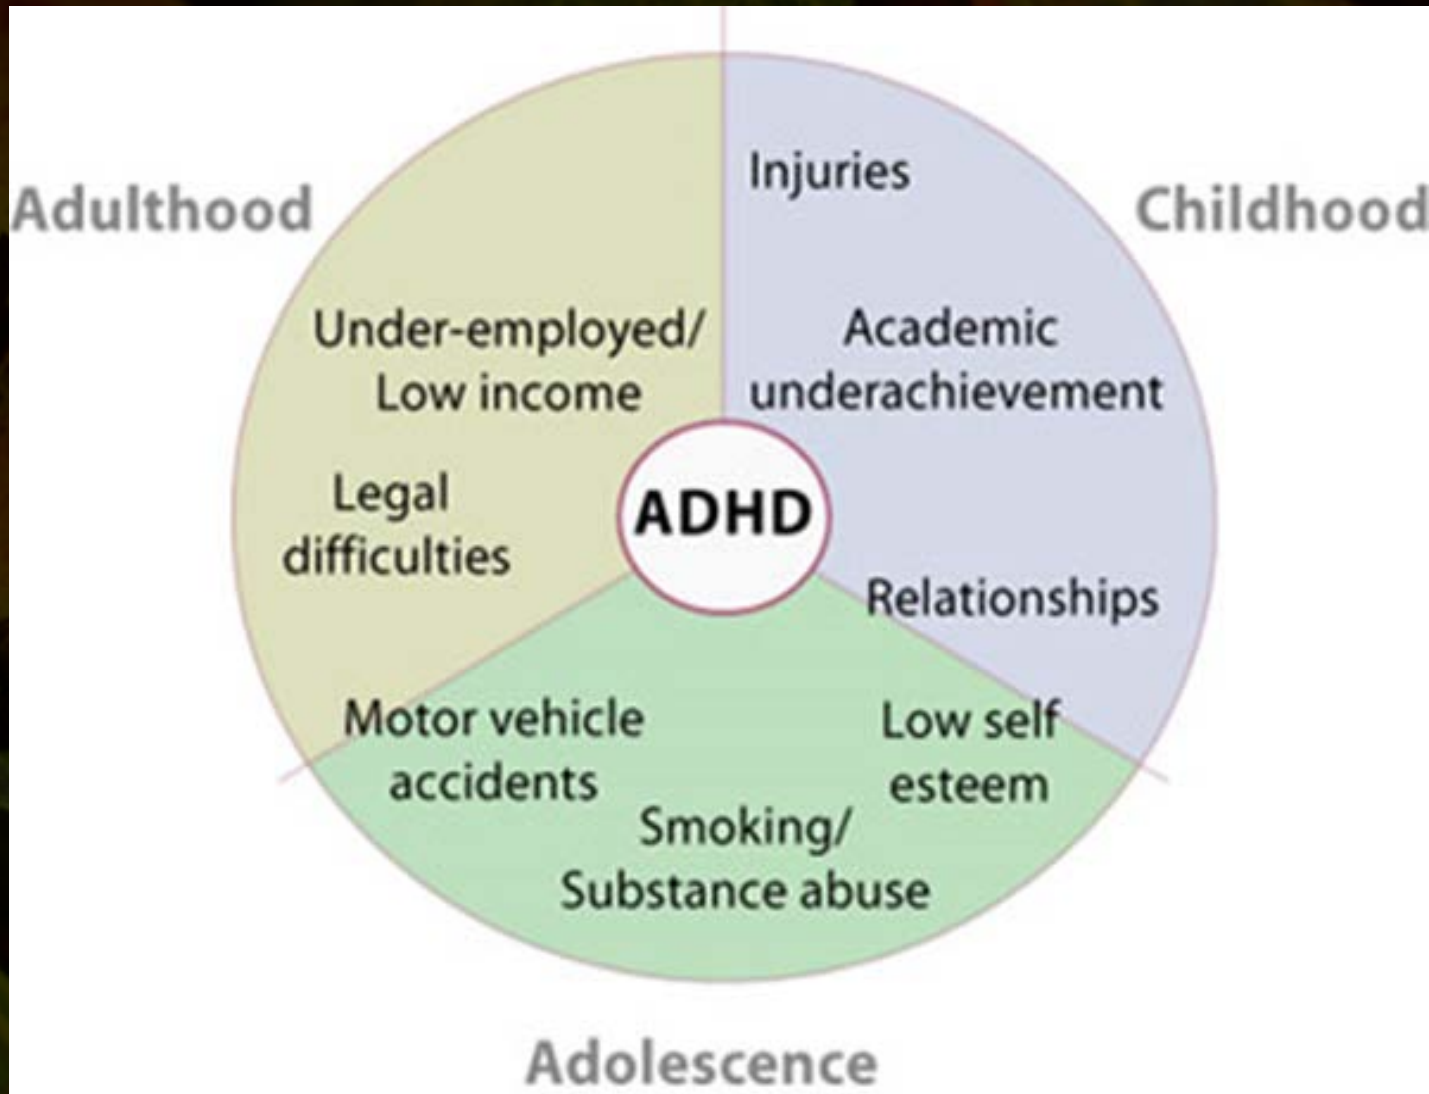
Adulthood

Childhood

Injuries

Under-employed/ Low income

Academic underachievement

Legal difficulties

ADHD

Relationships

Motor vehicle accidents

Low self esteem

Smoking/ Substance abuse

Adolescence